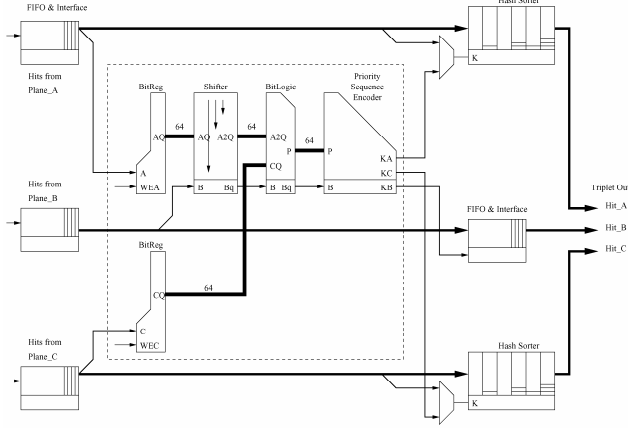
FIFO & Interface

Hash Sorter

Hits from
Plane_A

BitReg

Shifter

BitLogic

Priority
Sequence
Encoder

AQ

64

AQ

A2Q

64

A2Q

P

64

P

KA

CQ

KC

A

WEA

B

Bq

B

Bq

B

KB

K

Hits from
Plane_B

Triplet Ou

Hit_A

FIFO & Interface

Hit_B

Hit_C

BitReg

CQ

64

C

WEC

Hits from
Plane_C

Hash Sorter

K